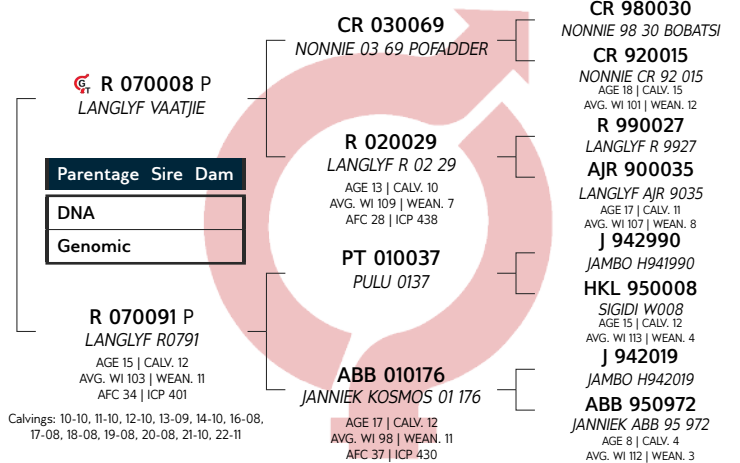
R 070008 P
LANGLYF VAATJIE

| Parentage | Sire | Dam |
|---|---|---|
| DNA | | |
| Genomic | | |

R 070091 P
LANGLYF R0791
AGE 15 | CALV. 12
AVG. WI 103 | WEAN. 11
AFC 34 | ICP 401

Calvings: 10-10, 11-10, 12-10, 13-09, 14-10, 16-08, 17-08, 18-08, 19-08, 20-08, 21-10, 22-11

CR 030069
NONNIE 03 69 POFADDER

R 020029
LANGLYF R 02 29
AGE 13 | CALV. 10
AVG. WI 109 | WEAN. 7
AFC 28 | ICP 438

PT 010037
PULU 0137

ABB 010176
JANNIEK KOSMOS 01 176
AGE 17 | CALV. 12
AVG. WI 98 | WEAN. 11
AFC 37 | ICP 430

CR 980030
NONNIE 98 30 BOBATSI

CR 920015
NONNIE CR 92 015
AGE 18 | CALV. 15
AVG. WI 101 | WEAN. 12

R 990027
LANGLYF R 9927

AJR 900035
LANGLYF AJR 9035
AGE 17 | CALV. 11
AVG. WI 107 | WEAN. 8

J 942990
JAMBO H941990

HKL 950008
SIGIDI W008
AGE 15 | CALV. 12
AVG. WI 113 | WEAN. 4

J 942019
JAMBO H942019

ABB 950972
JANNIEK ABB 95 972
AGE 8 | CALV. 4
AVG. WI 112 | WEAN. 3